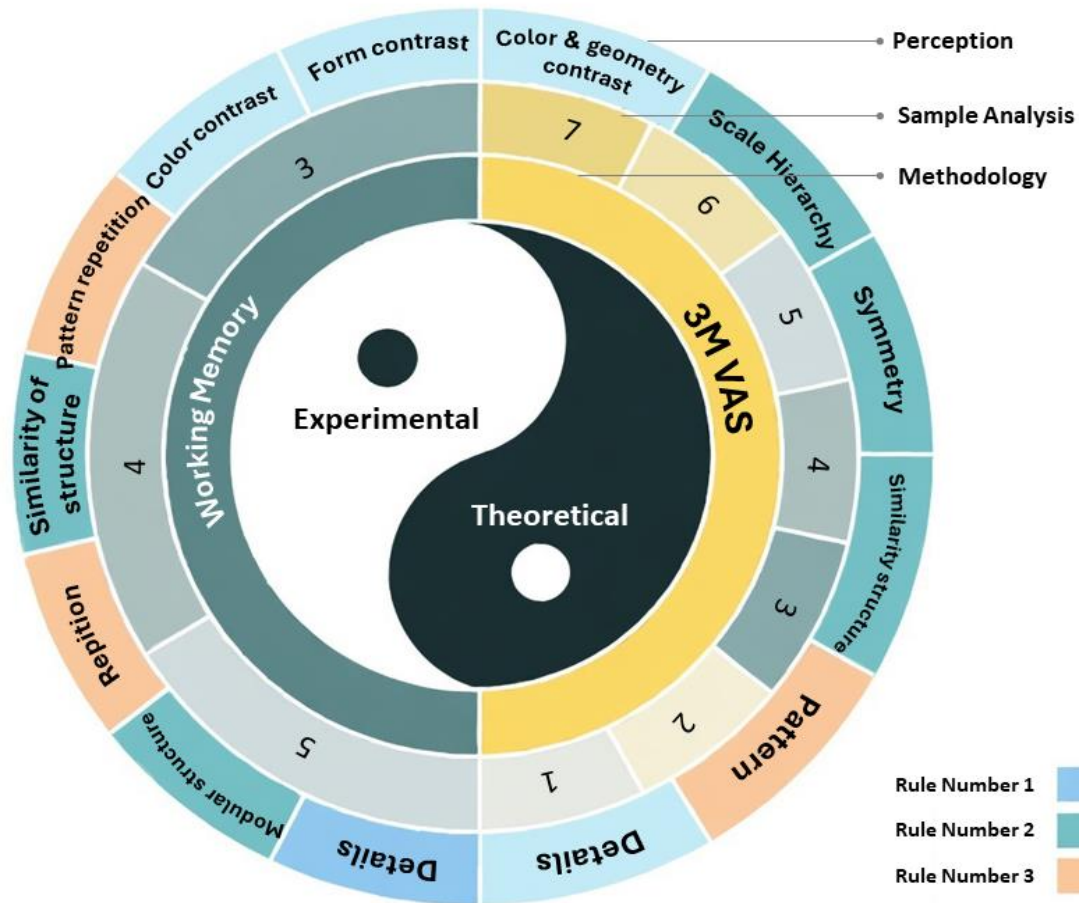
Perception
Sample Analysis
Methodology

Color & geometry contrast
Form contrast
Color contrast
Pattern repetition
Similarity of structure
Repition
Modular structure
Details
Details
Pattern
Similarity structure
Symmetry
Scale Hierarchy

7
6
5
4
3
2
1

3
4
5

Working Memory
3M VAS
Experimental
Theoretical

Rule Number 1
Rule Number 2
Rule Number 3